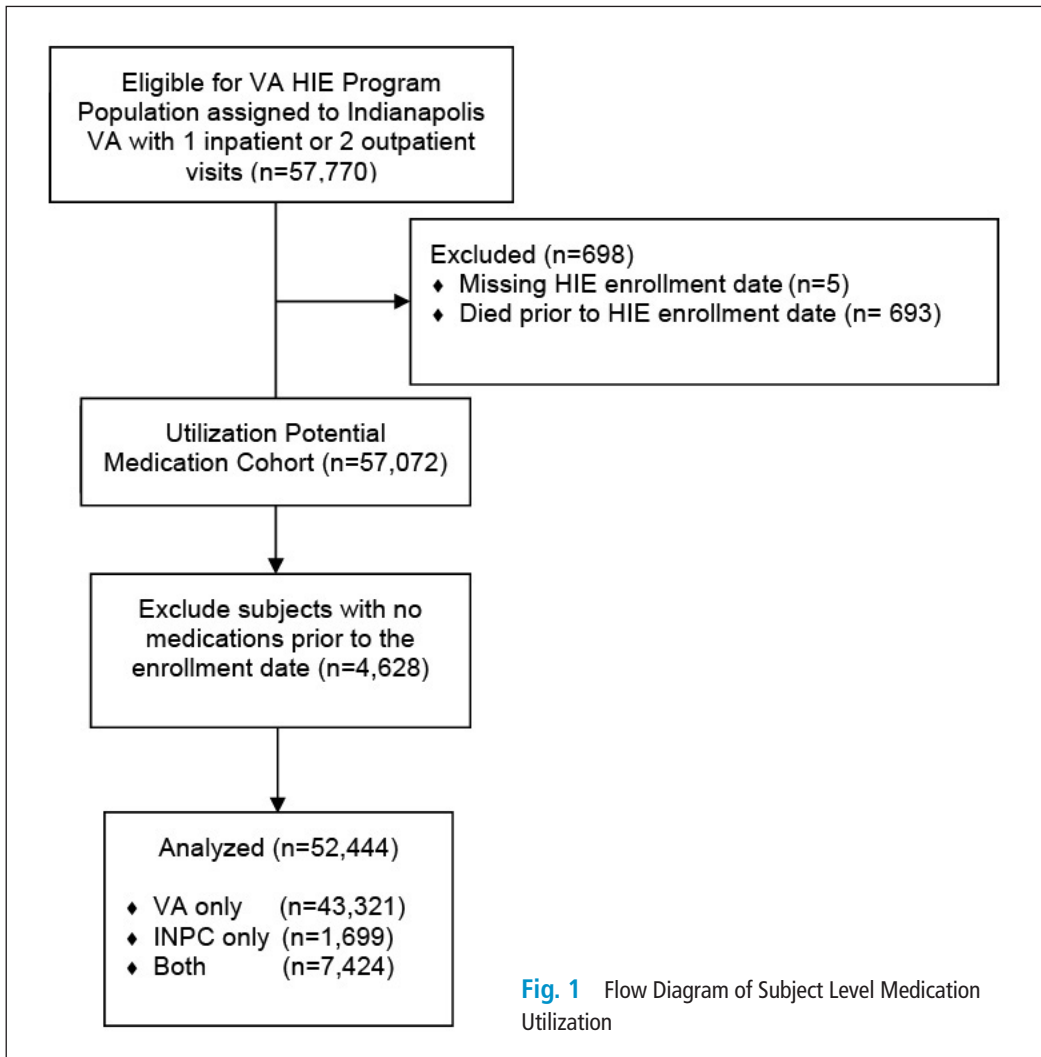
Eligible for VA HIE Program Population assigned to Indianapolis VA with 1 inpatient or 2 outpatient visits (n=57,770)

Excluded (n=698)
♦ Missing HIE enrollment date (n=5)
♦ Died prior to HIE enrollment date (n= 693)

Utilization Potential Medication Cohort (n=57,072)

Exclude subjects with no medications prior to the enrollment date (n=4,628)

Analyzed (n=52,444)

♦ VA only (n=43,321)
♦ INPC only (n=1,699)
♦ Both (n=7,424)

Fig. 1 Flow Diagram of Subject Level Medication Utilization